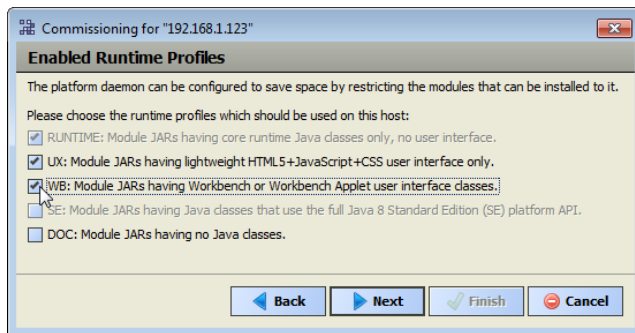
Commissioning for "192.168.1.123"

Enabled Runtime Profiles

The platform daemon can be configured to save space by restricting the modules that can be installed to it.

Please choose the runtime profiles which should be used on this host:

RUNTIME: Module JARs having core runtime Java classes only, no user interface.

UX: Module JARs having lightweight HTML5+JavaScript+CSS user interface only.

WB: Module JARs having Workbench or Workbench Applet user interface classes.

SE: Module JARs having Java classes that use the full Java 8 Standard Edition (SE) platform API.

DOC: Module JARs having no Java classes.

Back Next Finish Cancel